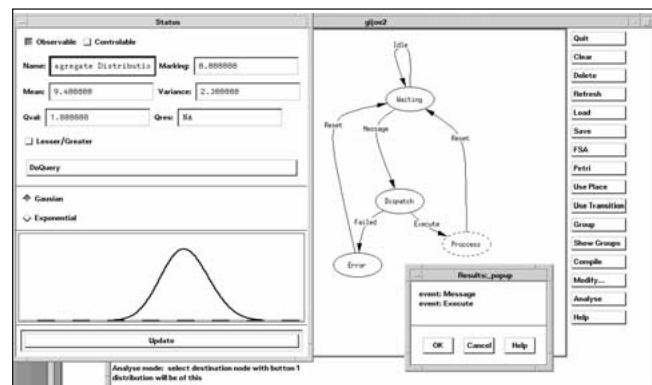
Status

Observable Controlable

Name: ggregate Distributio Marking: 0.000000

Mean: 9.400000 Variance: 2.300000

Qval: 1.000000 Qres: NA

Lesser/Greater

DoQuery

Gausian

Exponential

Update

gljoe2

Idle

Waiting

Reset

Message

Reset

Dispatch

Failed

Execute

Process

Error

Results_popup

event: Message
event: Execute

OK Cancel Help

Quit
Clear
Delete
Refresh
Load
Save
FSA
Petri
Use Place
Use Transition
Group
Show Groups
Compile
Modify...
Analyse
Help

Analyse mode: select destination node with button 1
distribution will be of this